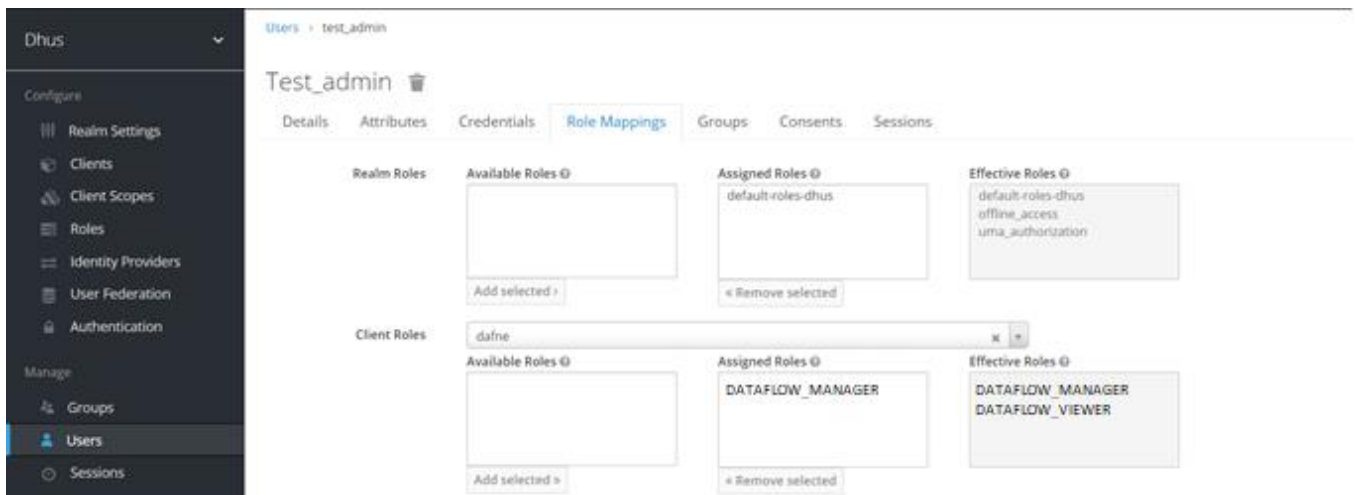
Dhus

Configure

Realm Settings

Clients

Client Scopes

Roles

Identity Providers

User Federation

Authentication

Manage

Groups

Users

Sessions

Users › test_admin

Test_admin

Details | Attributes | Credentials | Role Mappings | Groups | Consents | Sessions

Realm Roles

Available Roles

Add selected ›

Assigned Roles

default-roles-dhus

« Remove selected

Effective Roles

default-roles-dhus
offline_access
uma_authorization

Client Roles

dafne

Available Roles

Add selected »

Assigned Roles

DATAFLOW_MANAGER

« Remove selected

Effective Roles

DATAFLOW_MANAGER
DATAFLOW_VIEWER